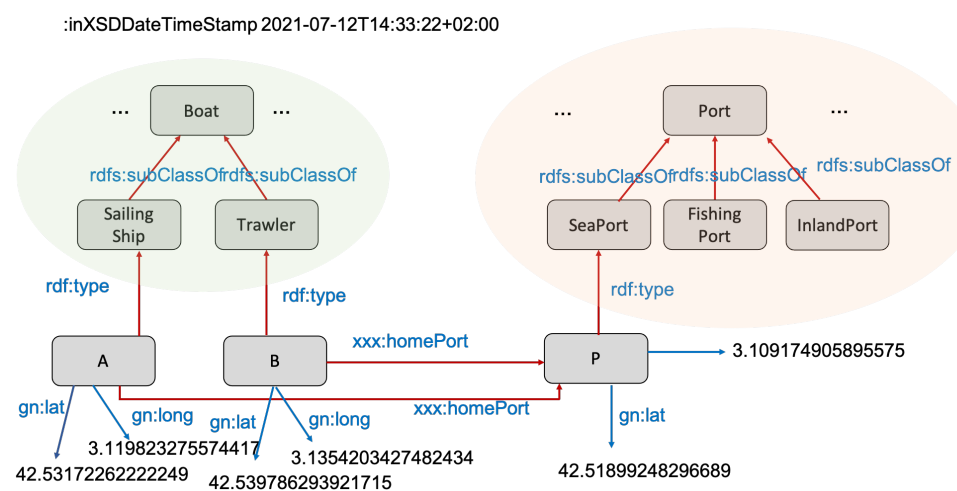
:inXSDDateTimeStamp 2021-07-12T14:33:22+02:00

...

Boat

...

rdfs:subClassOf

rdfs:subClassOf

Sailing Ship

Trawler

...

Port

...

rdfs:subClassOf

rdfs:subClassOf

rdfs:subClassOf

SeaPort

Fishing Port

InlandPort

rdf:type

rdf:type

rdf:type

xxx:homePort

A

B

P

3.109174905895575

gn:lat

gn:long

gn:lat

gn:long

xxx:homePort

gn:lat

3.119823275574417

3.1354203427482434

42.53172262222249

42.539786293921715

42.51899248296689